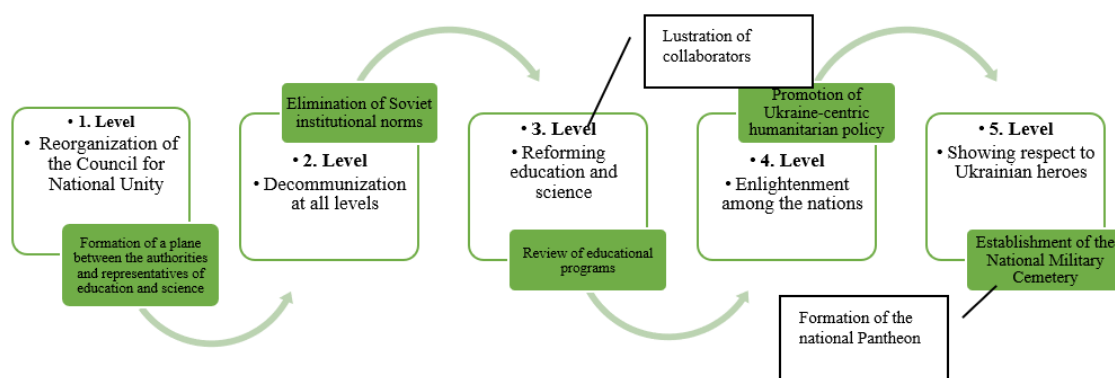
• 1. Level
• Reorganization of the Council for National Unity

Formation of a plane between the authorities and representatives of education and science

Elimination of Soviet institutional norms

• 2. Level
• Decommunization at all levels

Lustration of collaborators

• 3. Level
• Reforming education and science

Review of educational programs

Promotion of Ukraine-centric humanitarian policy

• 4. Level
• Enlightenment among the nations

• 5. Level
• Showing respect to Ukrainian heroes

Establishment of the National Military Cemetery

Formation of the national Pantheon